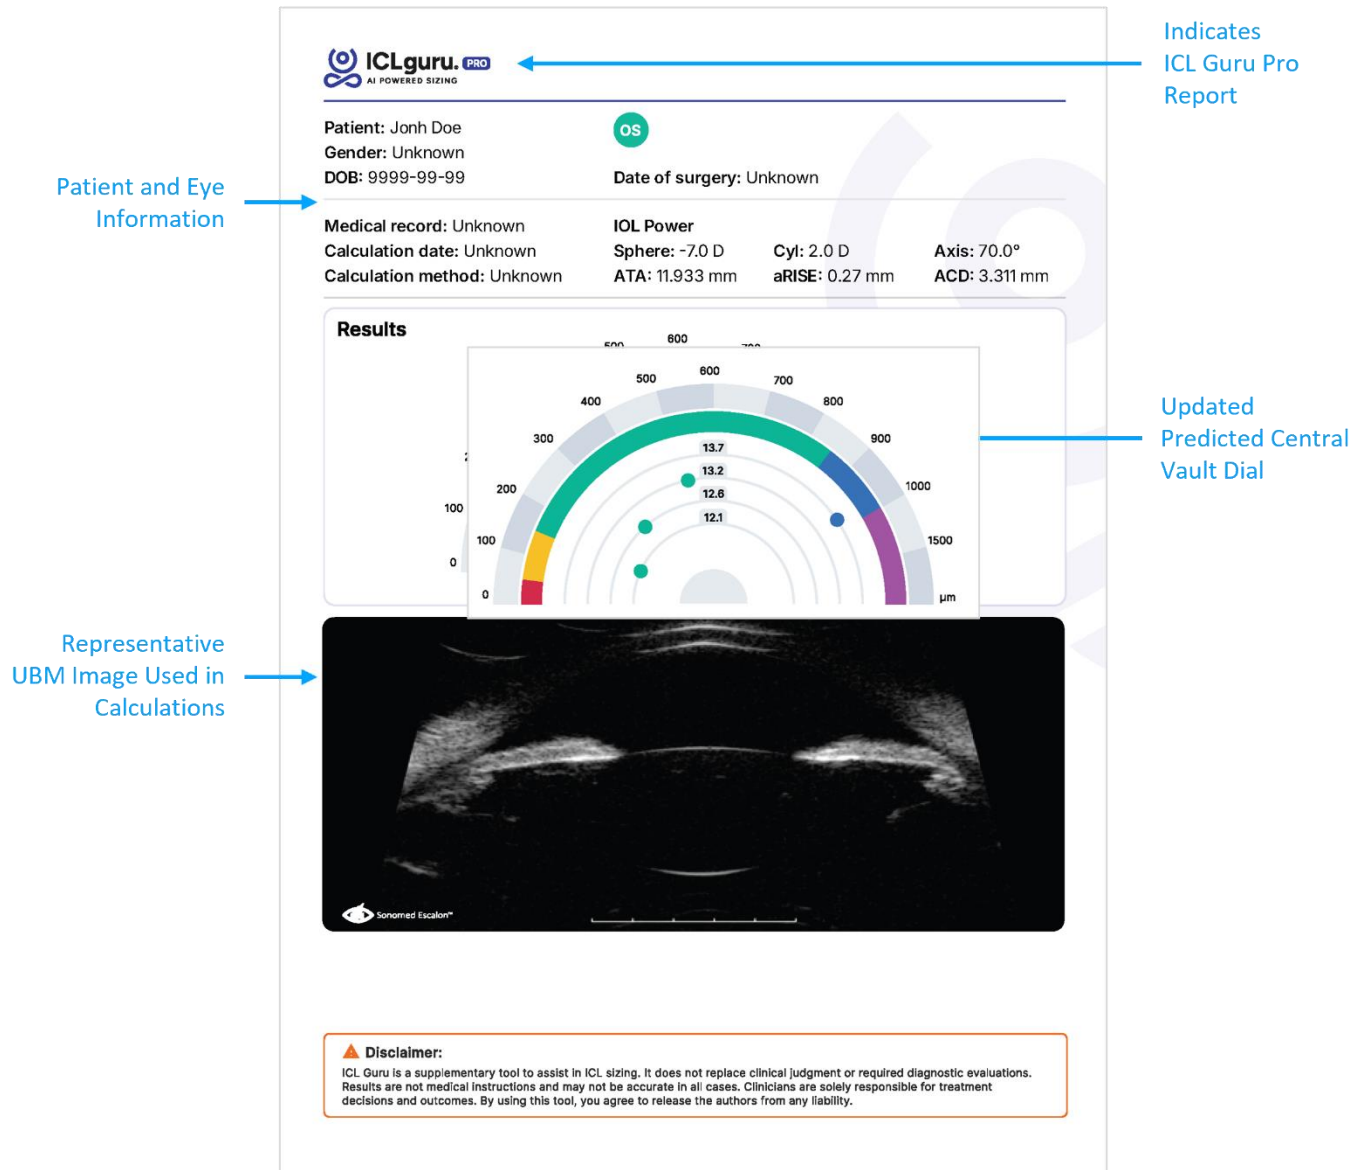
ICLguru. PRO
AI POWERED SIZING

Indicates ICL Guru Pro Report

Patient: Jonh Doe
Gender: Unknown
DOB: 9999-99-99

OS

Date of surgery: Unknown

Patient and Eye Information

Medical record: Unknown
Calculation date: Unknown
Calculation method: Unknown

IOL Power
Sphere: -7.0 D
ATA: 11.933 mm
Cyl: 2.0 D
aRISE: 0.27 mm
Axis: 70.0°
ACD: 3.311 mm

Results

500 600 700
100
0

0 100 200 300 400 500 600 700 800 900 1000 1500 µm

13.7
13.2
12.6
12.1

Updated Predicted Central Vault Dial

Representative UBM Image Used in Calculations

Sonomed Escalon™

Disclaimer:
ICL Guru is a supplementary tool to assist in ICL sizing. It does not replace clinical judgment or required diagnostic evaluations. Results are not medical instructions and may not be accurate in all cases. Clinicians are solely responsible for treatment decisions and outcomes. By using this tool, you agree to release the authors from any liability.